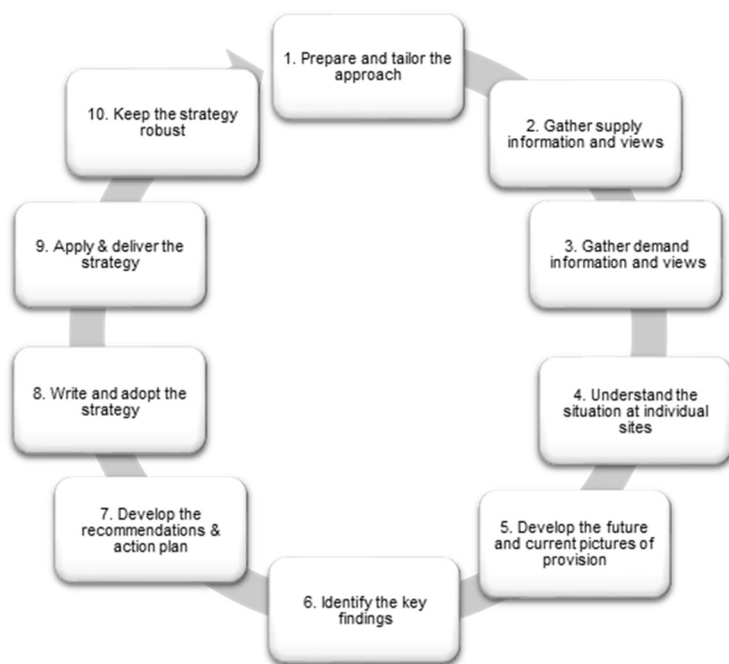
1. Prepare and tailor the approach

2. Gather supply information and views

3. Gather demand information and views

4. Understand the situation at individual sites

5. Develop the future and current pictures of provision

6. Identify the key findings

7. Develop the recommendations & action plan

8. Write and adopt the strategy

9. Apply & deliver the strategy

10. Keep the strategy robust